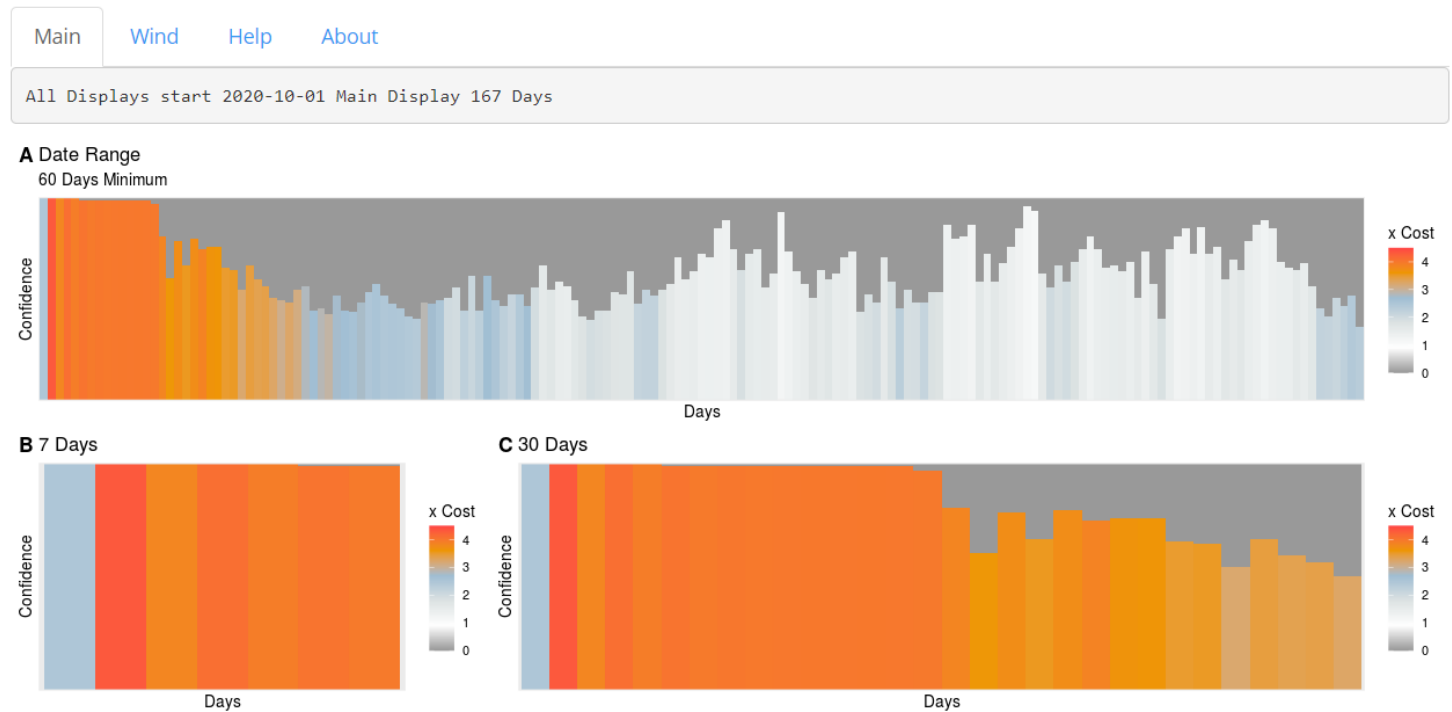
Main Wind Help About

All Displays start 2020-10-01 Main Display 167 Days

**A** Date Range
60 Days Minimum

Confidence

Days

x Cost
4
3
2
1
0

**B** 7 Days

Confidence

Days

x Cost
4
3
2
1
0

**C** 30 Days

Confidence

Days

x Cost
4
3
2
1
0